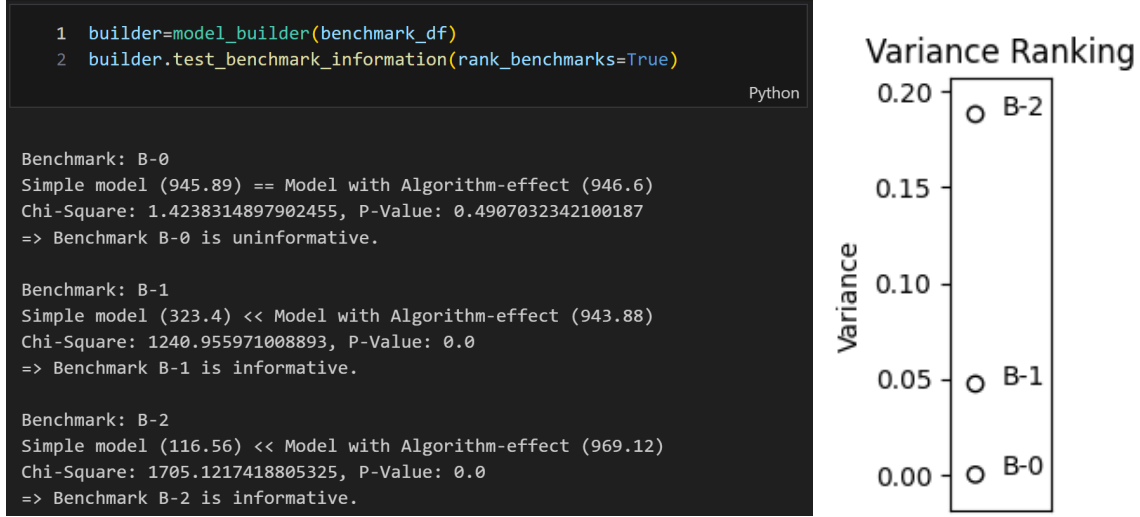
1 builder=model_builder(benchmark_df)
2 builder.test_benchmark_information(rank_benchmarks=True)

Python

Benchmark: B-0
Simple model (945.89) == Model with Algorithm-effect (946.6)
Chi-Square: 1.4238314897902455, P-Value: 0.4907032342100187
=> Benchmark B-0 is uninformative.

Benchmark: B-1
Simple model (323.4) << Model with Algorithm-effect (943.88)
Chi-Square: 1240.955971008893, P-Value: 0.0
=> Benchmark B-1 is informative.

Benchmark: B-2
Simple model (116.56) << Model with Algorithm-effect (969.12)
Chi-Square: 1705.1217418805325, P-Value: 0.0
=> Benchmark B-2 is informative.

Variance Ranking

Variance

0.20
0.15
0.10
0.05
0.00

B-2
B-1
B-0